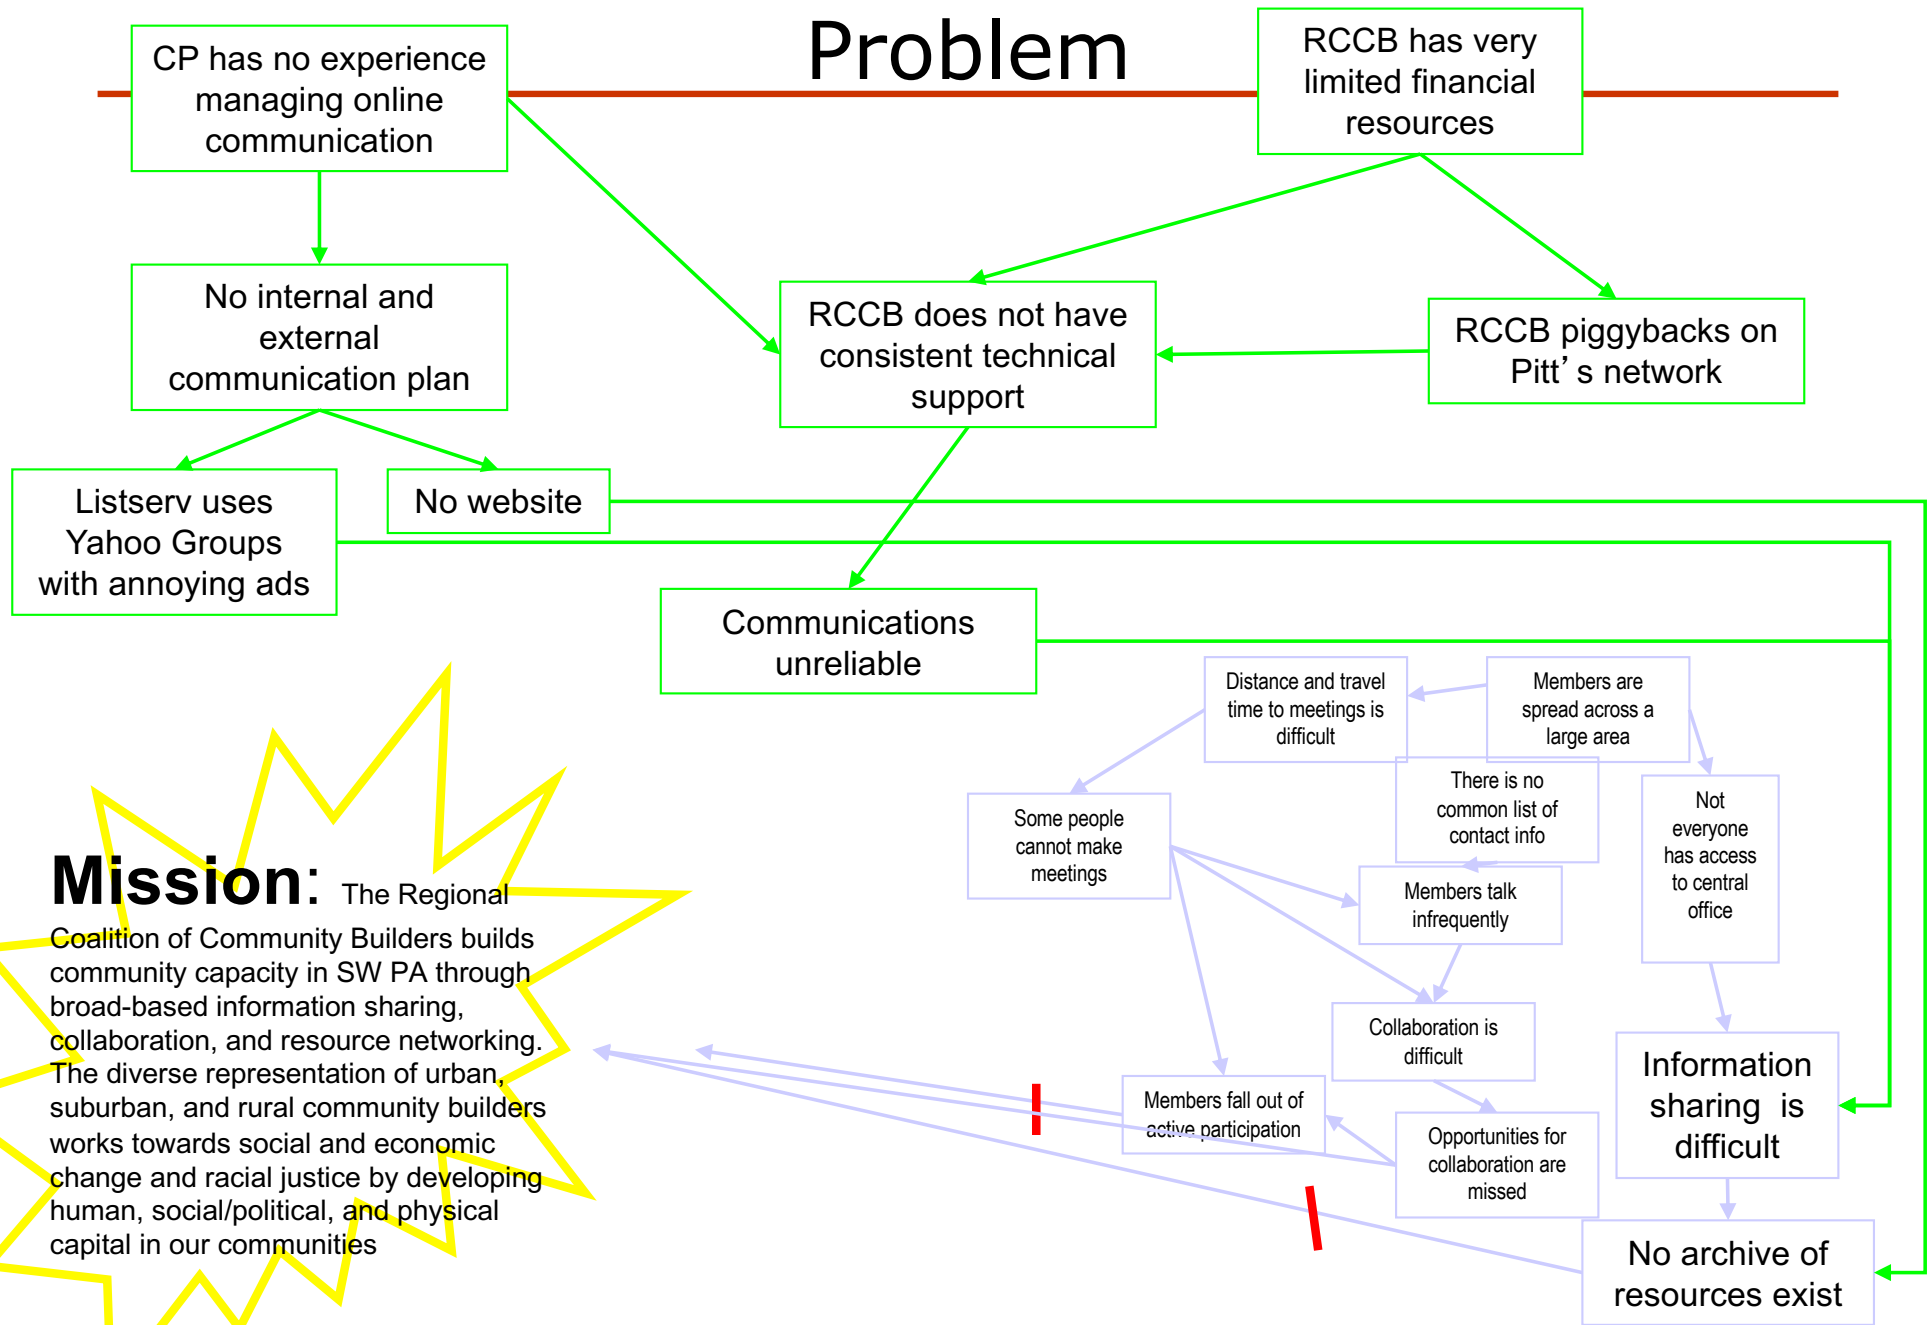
Problem

CP has no experience managing online communication

RCCB has very limited financial resources

No internal and external communication plan

RCCB does not have consistent technical support

RCCB piggybacks on Pitt’s network

Listserv uses Yahoo Groups with annoying ads

No website

Communications unreliable

Distance and travel time to meetings is difficult

Members are spread across a large area

There is no common list of contact info

Not everyone has access to central office

Some people cannot make meetings

Members talk infrequently

Collaboration is difficult

Information sharing is difficult

Members fall out of active participation

Opportunities for collaboration are missed

No archive of resources exist

Mission: The Regional Coalition of Community Builders builds community capacity in SW PA through broad-based information sharing, collaboration, and resource networking. The diverse representation of urban, suburban, and rural community builders works towards social and economic change and racial justice by developing human, social/political, and physical capital in our communities